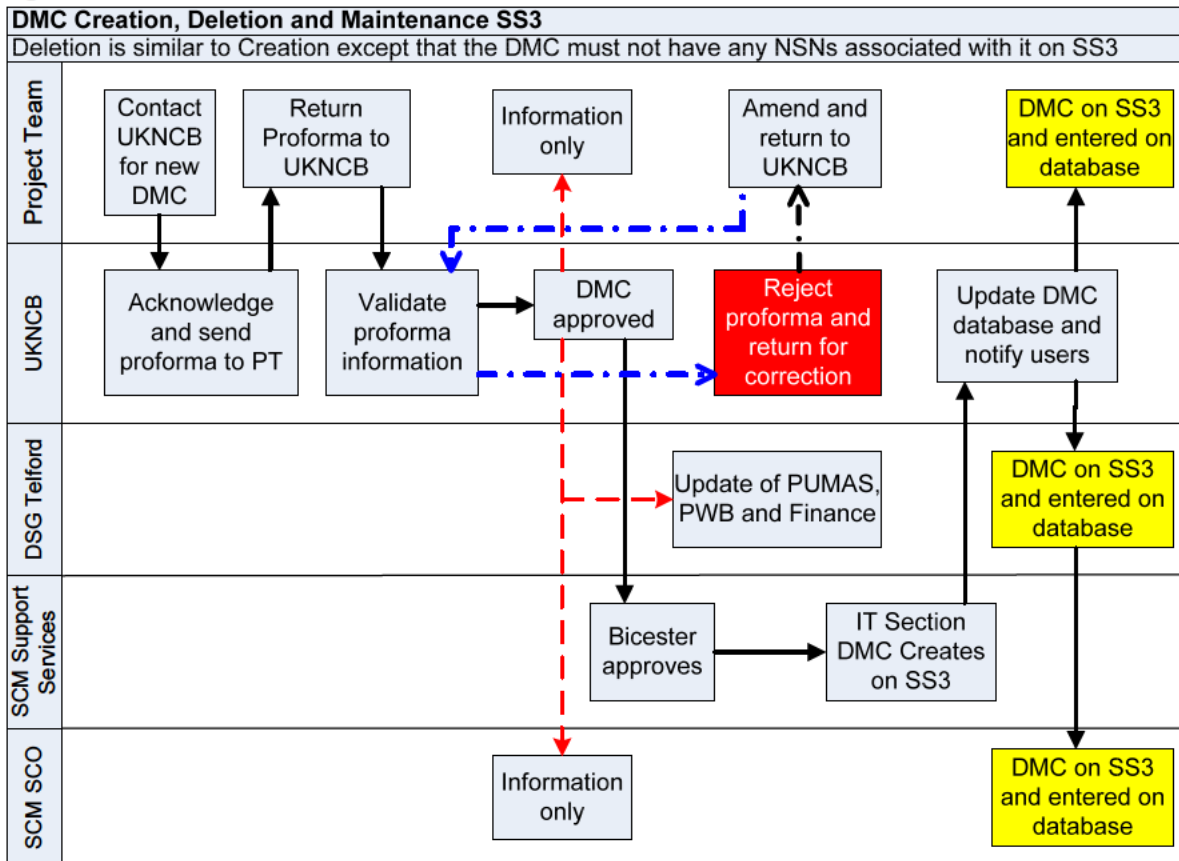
DMC Creation, Deletion and Maintenance SS3

Deletion is similar to Creation except that the DMC must not have any NSNs associated with it on SS3

Project Team

Contact UKNCB for new DMC

Return Proforma to UKNCB

Information only

Amend and return to UKNCB

DMC on SS3 and entered on database

UKNCB

Acknowledge and send proforma to PT

Validate proforma information

DMC approved

Reject proforma and return for correction

Update DMC database and notify users

DSG Telford

Update of PUMAS, PWB and Finance

DMC on SS3 and entered on database

SCM Support Services

Bicester approves

IT Section DMC Creates on SS3

SCM SCO

Information only

DMC on SS3 and entered on database